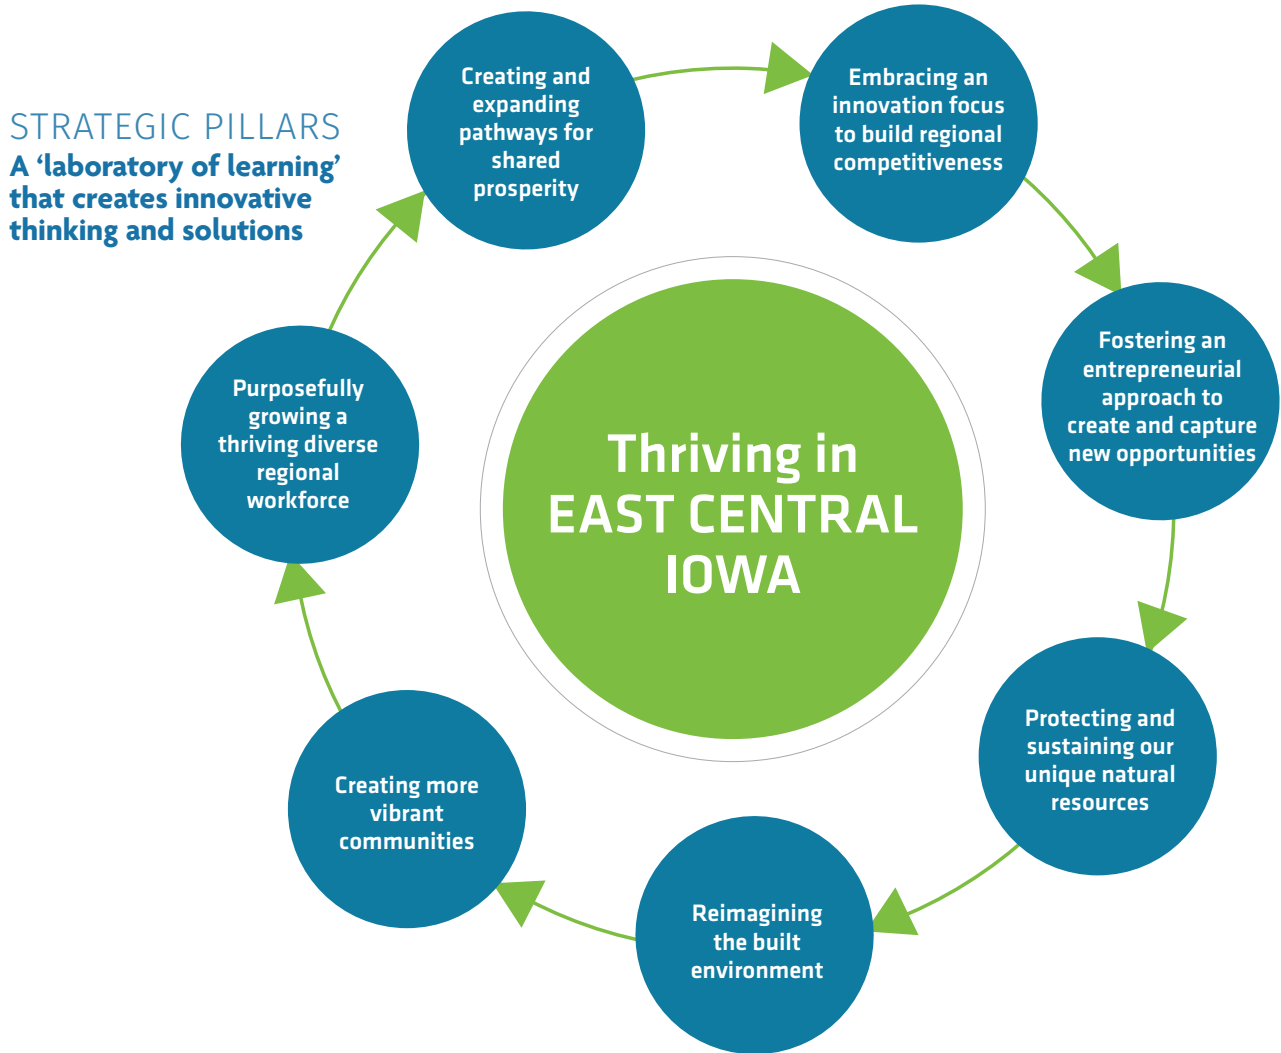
STRATEGIC PILLARS
A 'laboratory of learning' that creates innovative thinking and solutions

Creating and expanding pathways for shared prosperity

Embracing an innovation focus to build regional competitiveness

Fostering an entrepreneurial approach to create and capture new opportunities

Protecting and sustaining our unique natural resources

Reimagining the built environment

Creating more vibrant communities

Purposefully growing a thriving diverse regional workforce

Thriving in EAST CENTRAL IOWA